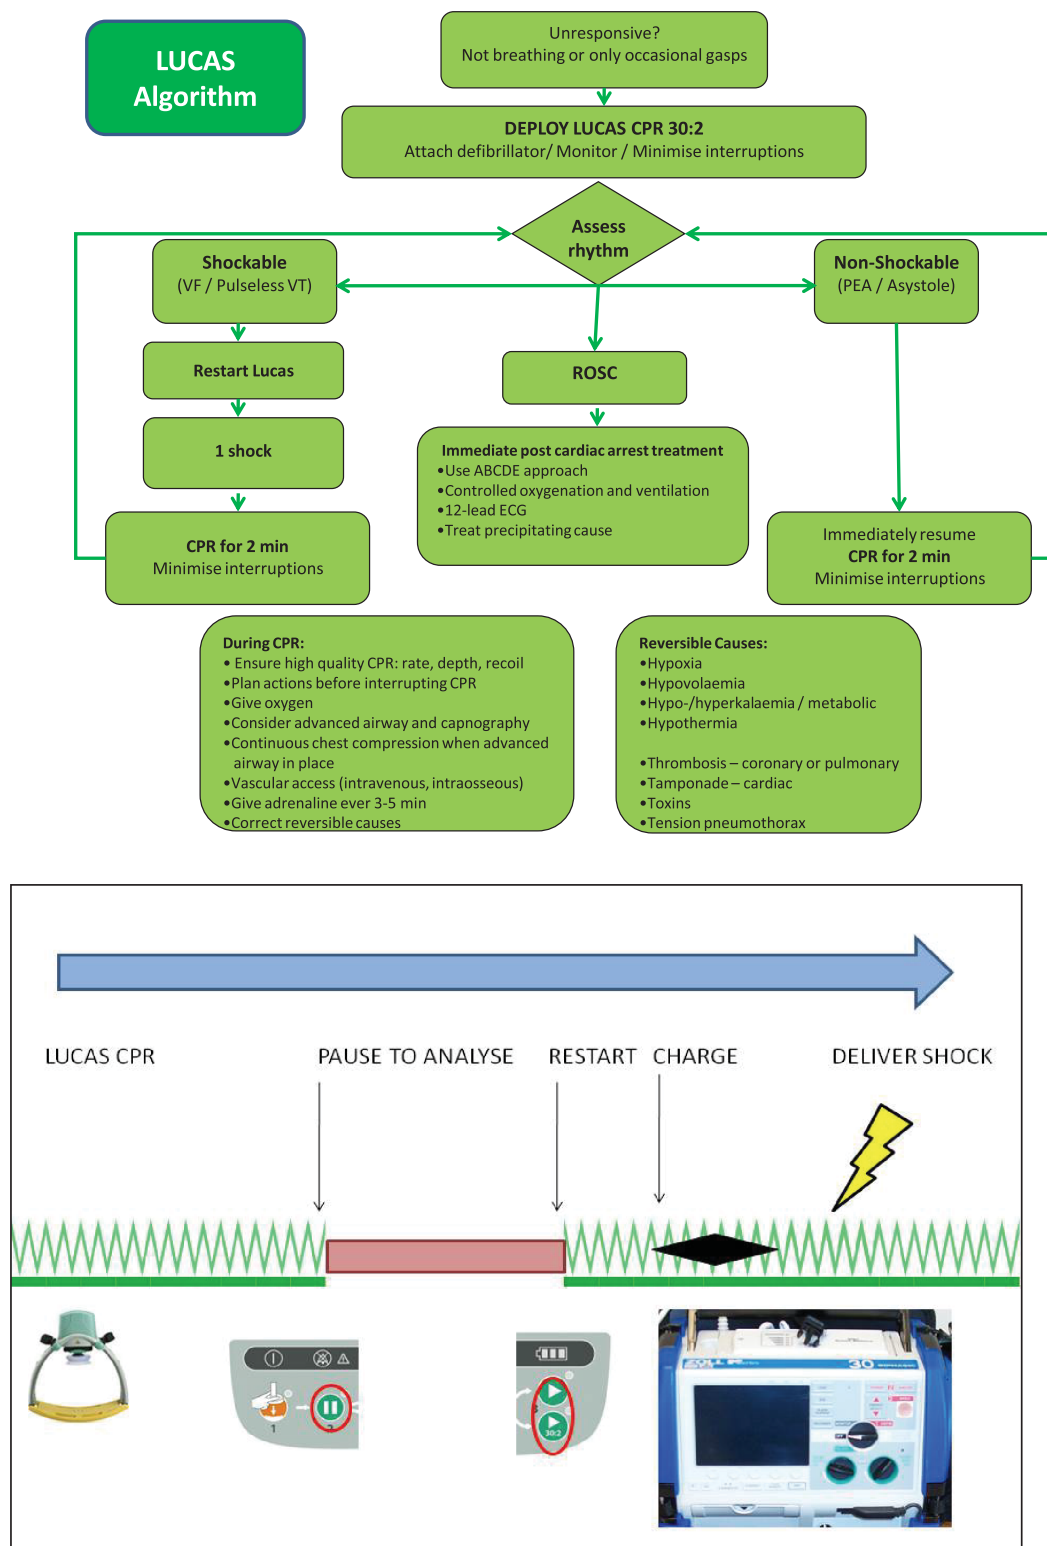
LUCAS Algorithm

Unresponsive?
Not breathing or only occasional gasps

DEPLOY LUCAS CPR 30:2
Attach defibrillator/ Monitor / Minimise interruptions

Assess rhythm

Shockable
(VF / Pulseless VT)

Restart Lucas

1 shock

CPR for 2 min
Minimise interruptions

ROSC

Immediate post cardiac arrest treatment
•Use ABCDE approach
•Controlled oxygenation and ventilation
•12-lead ECG
•Treat precipitating cause

Non-Shockable
(PEA / Asystole)

Immediately resume
CPR for 2 min
Minimise interruptions

During CPR:
• Ensure high quality CPR: rate, depth, recoil
•Plan actions before interrupting CPR
•Give oxygen
•Consider advanced airway and capnography
•Continuous chest compression when advanced airway in place
•Vascular access (intravenous, intraosseous)
•Give adrenaline ever 3-5 min
•Correct reversible causes

Reversible Causes:
•Hypoxia
•Hypovolaemia
•Hypo-/hyperkalaemia / metabolic
•Hypothermia

•Thrombosis – coronary or pulmonary
•Tamponade – cardiac
•Toxins
•Tension pneumothorax

LUCAS CPR
PAUSE TO ANALYSE
RESTART
CHARGE
DELIVER SHOCK

1
2
30:2
30